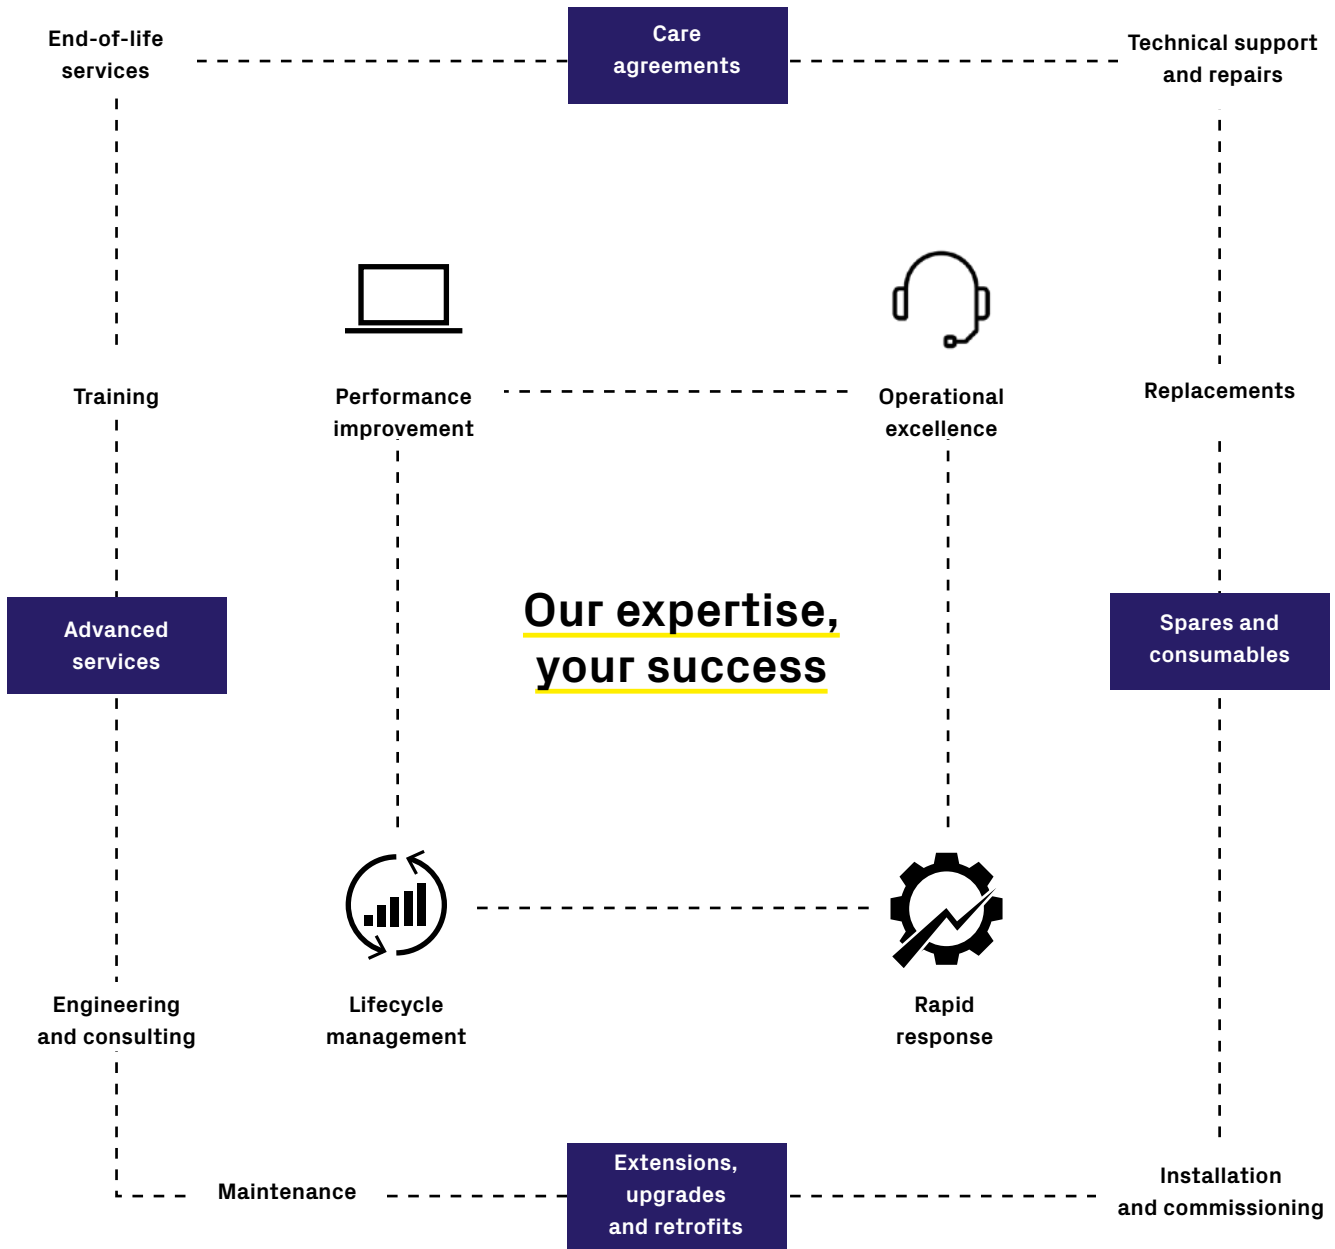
End-of-life services

Care agreements

Technical support and repairs

Training

Performance improvement

Operational excellence

Replacements

Advanced services

Our expertise, your success

Spares and consumables

Engineering and consulting

Lifecycle management

Rapid response

Maintenance

Extensions, upgrades and retrofits

Installation and commissioning